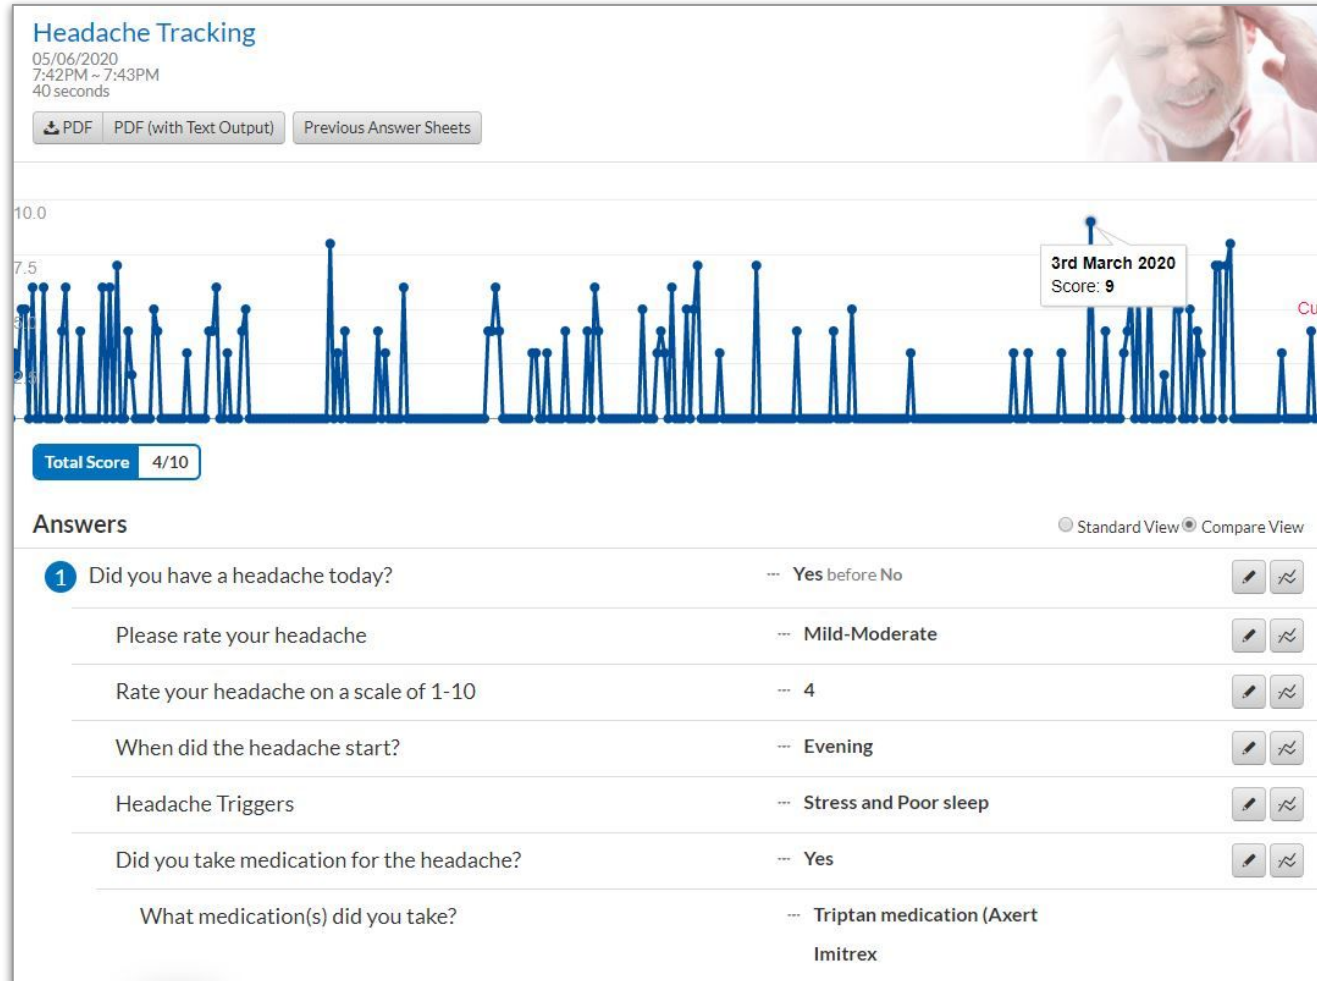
Headache Tracking
05/06/2020
7:42PM ~ 7:43PM
40 seconds

PDF | PDF (with Text Output) | Previous Answer Sheets

10.0
7.5
5.0
2.5

3rd March 2020
Score: 9

Cu

Total Score 4/10

Answers

Standard View Compare View

1 Did you have a headache today? — Yes before No

Please rate your headache — Mild-Moderate

Rate your headache on a scale of 1-10 — 4

When did the headache start? — Evening

Headache Triggers — Stress and Poor sleep

Did you take medication for the headache? — Yes

What medication(s) did you take? — Triptan medication (Axert

Imitrex